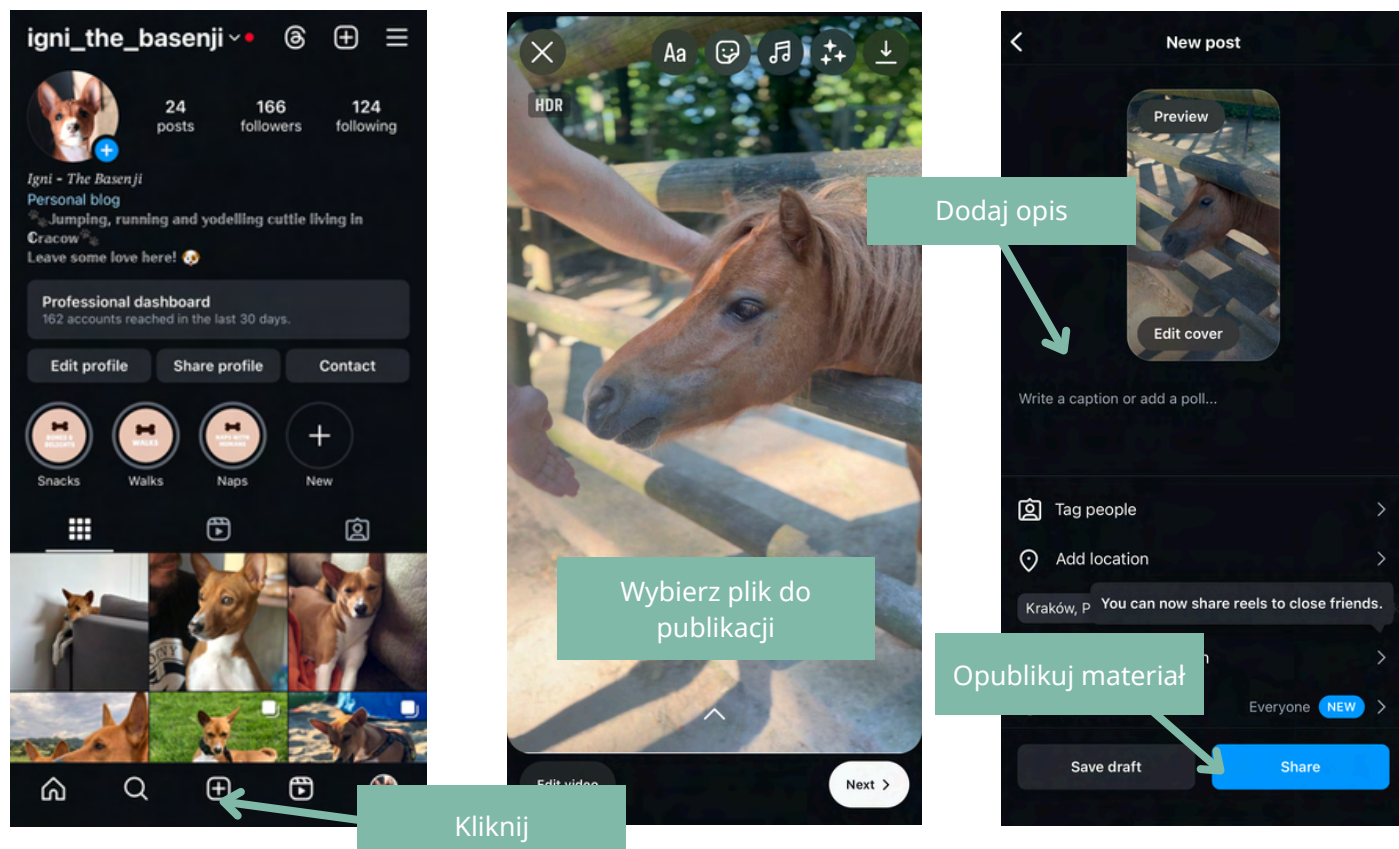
igni_the_basenji

24 posts
166 followers
124 following

Igni - The Basenji
Personal blog
Jumping, running and yodelling cuttle living in Cracow
Leave some love here!

Professional dashboard
162 accounts reached in the last 30 days.

Edit profile
Share profile
Contact

Snacks
Walks
Naps
New

Kliknij

Aa
HDR

Wybierz plik do publikacji

Edit video
Next

New post
Preview
Edit cover

Dodaj opis

Write a caption or add a poll...

Tag people
Add location
Kraków, P
You can now share reels to close friends.

Opublikuj materiał

Everyone NEW

Save draft
Share